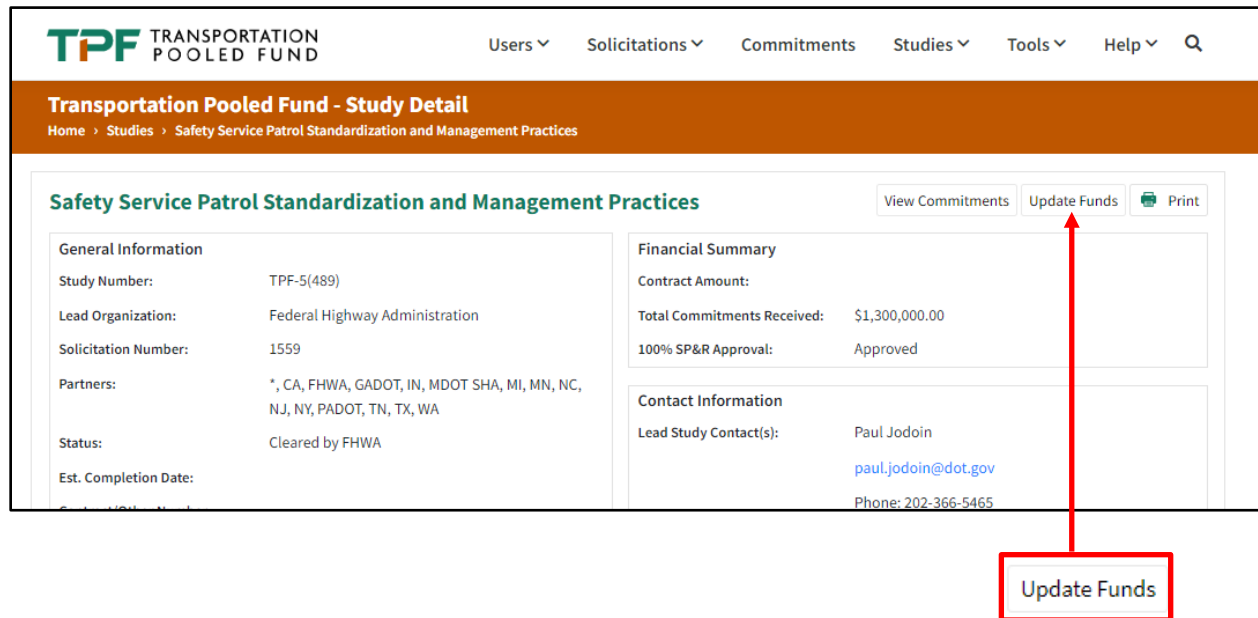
TPF TRANSPORTATION POOLED FUND

Users Solicitations Commitments Studies Tools Help

Transportation Pooled Fund - Study Detail

Home › Studies › Safety Service Patrol Standardization and Management Practices

Safety Service Patrol Standardization and Management Practices

View Commitments Update Funds Print

General Information

| | |
|---|---|
| Study Number: | TPF-5(489) |
| Lead Organization: | Federal Highway Administration |
| Solicitation Number: | 1559 |
| Partners: | *, CA, FHWA, GADOT, IN, MDOT SHA, MI, MN, NC, NJ, NY, PADOT, TN, TX, WA |
| Status: | Cleared by FHWA |
| Est. Completion Date: | |

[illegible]

Financial Summary

| | |
|---|---|
| Contract Amount: | |
| Total Commitments Received: | $1,300,000.00 |
| 100% SP&R Approval: | Approved |

Contact Information

Lead Study Contact(s): Paul Jodoin

paul.jodoin@dot.gov

Phone: 202-366-5465

Update Funds